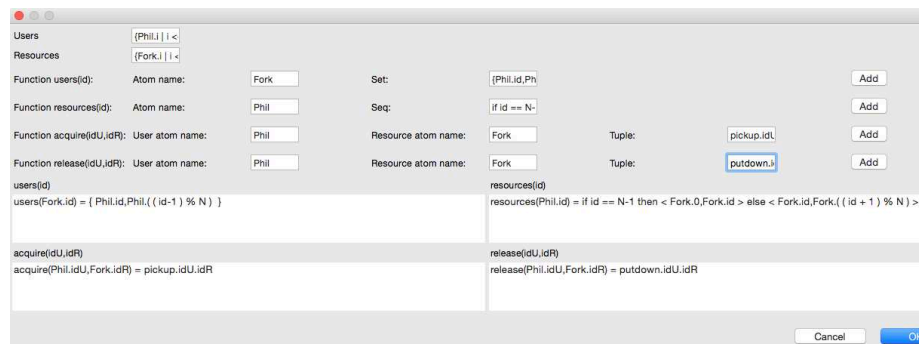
Users {Phil.i | i <

Resources {Fork.i | i <

Function users(id): Atom name: Fork Set: {Phil.id,Ph Add

Function resources(id): Atom name: Phil Seq: if id == N- Add

Function acquire(idU,idR): User atom name: Phil Resource atom name: Fork Tuple: pickup.idU Add

Function release(idU,idR): User atom name: Phil Resource atom name: Fork Tuple: putdown.i Add

users(id)

users(Fork.id) = { Phil.id,Phil.( ( id-1 ) % N ) }

resources(id)

resources(Phil.id) = if id == N-1 then < Fork.0,Fork.id > else < Fork.id,Fork.( ( id + 1 ) % N ) >

acquire(idU,idR)

acquire(Phil.idU,Fork.idR) = pickup.idU.idR

release(idU,idR)

release(Phil.idU,Fork.idR) = putdown.idU.idR

Cancel Ok